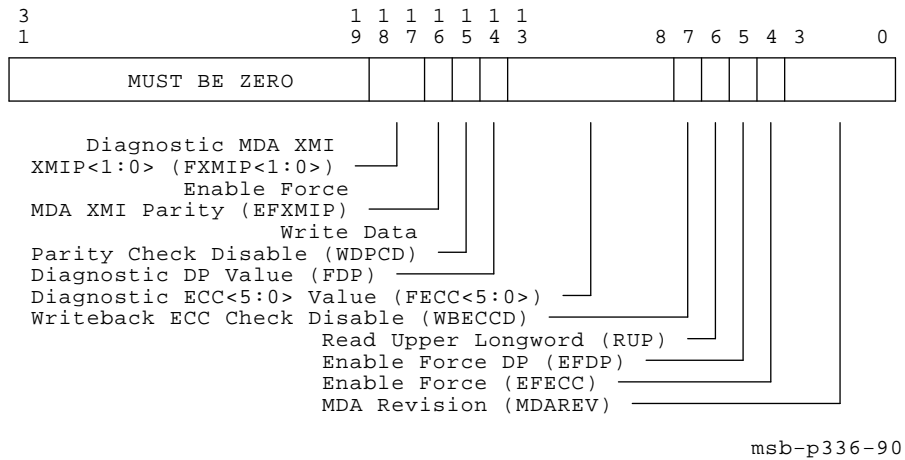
3 1 &nbsp; 1 9 &nbsp; 1 8 &nbsp; 1 7 &nbsp; 1 6 &nbsp; 1 5 &nbsp; 1 4 &nbsp; 1 3 &nbsp; 8 &nbsp; 7 &nbsp; 6 &nbsp; 5 &nbsp; 4 &nbsp; 3 &nbsp; 0

MUST BE ZERO

Diagnostic MDA XMI XMIP<1:0> (FXMIP<1:0>)

Enable Force MDA XMI Parity (EFXMIP)

Write Data Parity Check Disable (WDPCD)

Diagnostic DP Value (FDP)

Diagnostic ECC<5:0> Value (FECC<5:0>)

Writeback ECC Check Disable (WBECCD)

Read Upper Longword (RUP)

Enable Force DP (EFDP)

Enable Force (EFECC)

MDA Revision (MDAREV)

msb-p336-90